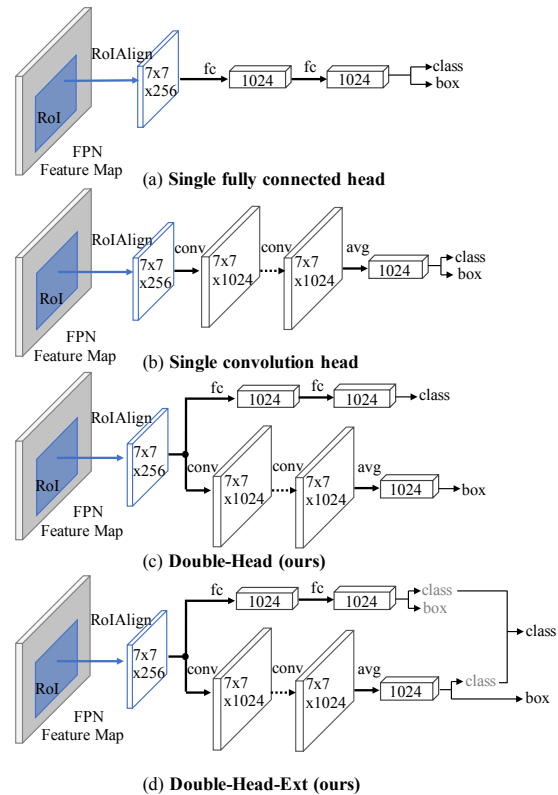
RoIAlign
RoI
FPN Feature Map
7x7 x256
fc
1024
fc
1024
class
box
(a) **Single fully connected head**

RoIAlign
RoI
FPN Feature Map
7x7 x256
conv
7x7 x1024
conv
7x7 x1024
avg
1024
class
box
(b) **Single convolution head**

fc
1024
fc
1024
class
RoIAlign
RoI
FPN Feature Map
7x7 x256
conv
7x7 x1024
conv
7x7 x1024
avg
1024
box
(c) **Double-Head (ours)**

fc
1024
fc
1024
class
box
RoIAlign
class
RoI
FPN Feature Map
7x7 x256
conv
7x7 x1024
conv
7x7 x1024
avg
1024
class
box
(d) **Double-Head-Ext (ours)**